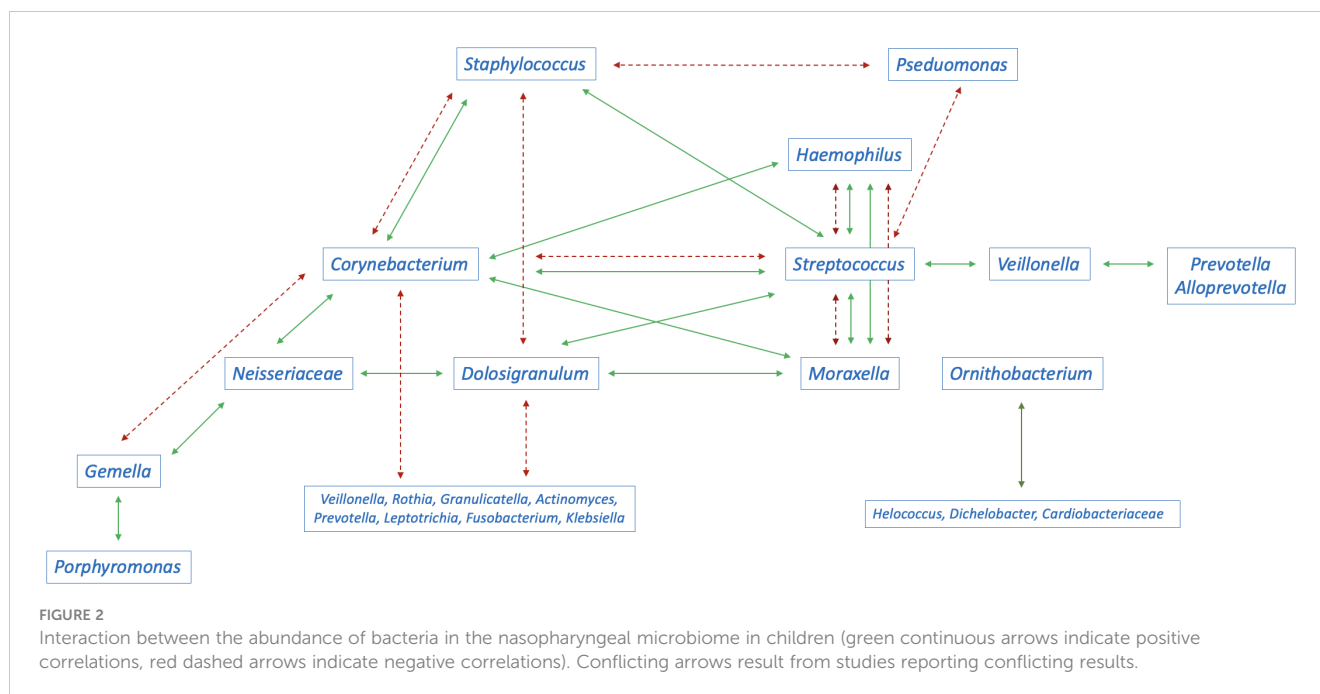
Staphylococcus

Pseudomonas

Haemophilus

Corynebacterium

Streptococcus

Veillonella

Prevotella
Alloprevotella

Neisseriaceae

Dolosigranulum

Moraxella

Ornithobacterium

Gemella

Veillonella, Rothia, Granulicatella, Actinomyces, Prevotella, Leptotrichia, Fusobacterium, Klebsiella

Helococcus, Dichelobacter, Cardiobacteriaceae

Porphyromonas

FIGURE 2
Interaction between the abundance of bacteria in the nasopharyngeal microbiome in children (green continuous arrows indicate positive correlations, red dashed arrows indicate negative correlations). Conflicting arrows result from studies reporting conflicting results.